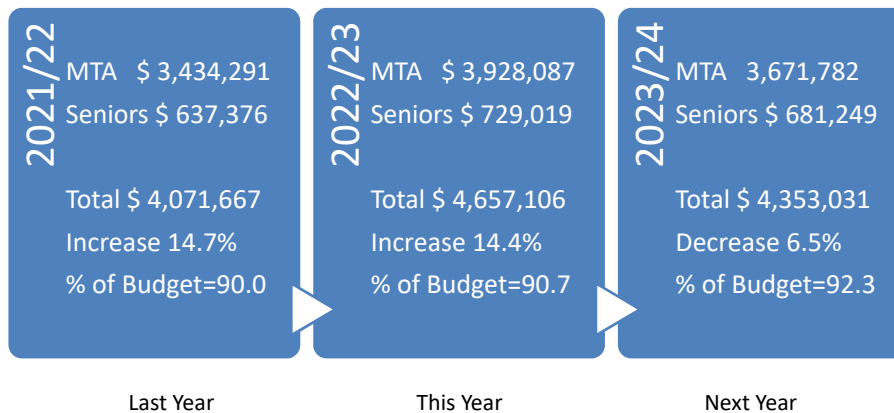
2021/22
MTA $ 3,434,291
Seniors $ 637,376

Total $ 4,071,667
Increase 14.7%
% of Budget=90.0

Last Year

2022/23
MTA $ 3,928,087
Seniors $ 729,019

Total $ 4,657,106
Increase 14.4%
% of Budget=90.7

This Year

2023/24
MTA 3,671,782
Seniors $ 681,249

Total $ 4,353,031
Decrease 6.5%
% of Budget=92.3

Next Year